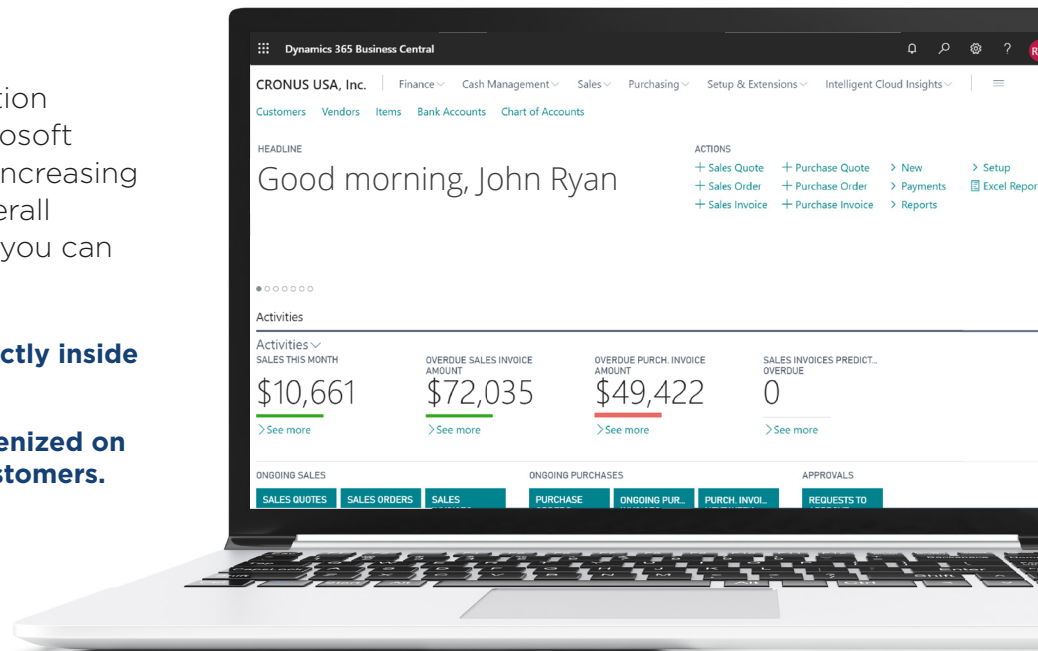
tion
osoft
ncreasing
erall
you can

ctly inside

enized on
stomers.

Dynamics 365 Business Central

CRONUS USA, Inc. | Finance Cash Management Sales Purchasing Setup & Extensions Intelligent Cloud Insights

Customers Vendors Items Bank Accounts Chart of Accounts

HEADLINE

Good morning, John Ryan

ACTIONS
+ Sales Quote + Purchase Quote > New > Setup
+ Sales Order + Purchase Order > Payments Excel Repor
+ Sales Invoice + Purchase Invoice > Reports

Activities

Activities
SALES THIS MONTH
$10,661
> See more

OVERDUE SALES INVOICE AMOUNT
$72,035
> See more

OVERDUE PURCH. INVOICE AMOUNT
$49,422
> See more

SALES INVOICES PREDICT... OVERDUE
0
> See more

ONGOING SALES
SALES QUOTES SALES ORDERS SALES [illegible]

ONGOING PURCHASES
PURCHASE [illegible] ONGOING PUR... PURCH. INVOI...

APPROVALS
REQUESTS TO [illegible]